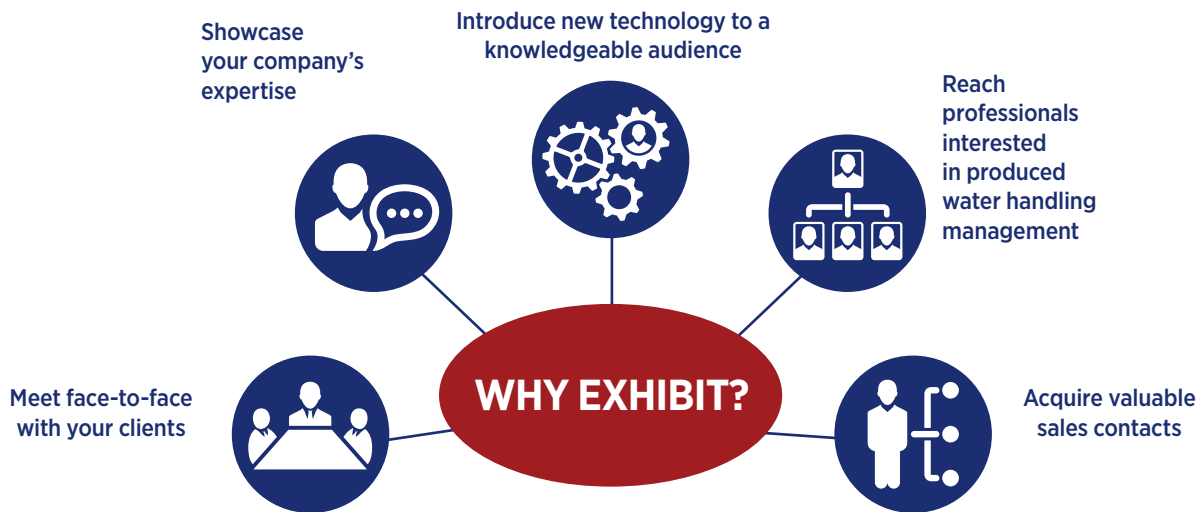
Showcase your company's expertise

Introduce new technology to a knowledgeable audience

Reach professionals interested in produced water handling management

WHY EXHIBIT?

Meet face-to-face with your clients

Acquire valuable sales contacts